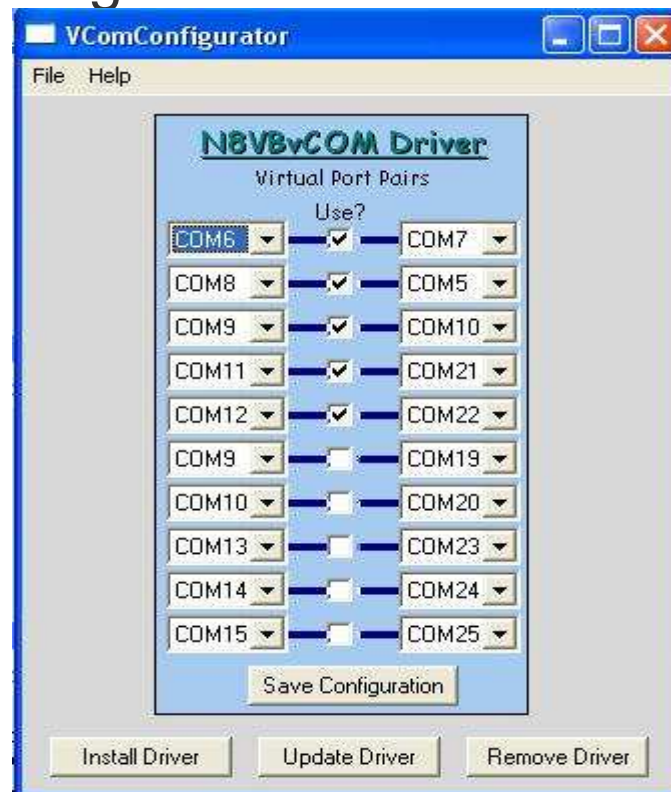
VComConfigurator
File Help

N8VBvCOM Driver
Virtual Port Pairs
Use?

COM6 ☑ COM7
COM8 ☑ COM5
COM9 ☑ COM10
COM11 ☑ COM21
COM12 ☑ COM22
COM9 ☐ COM19
COM10 ☐ COM20
COM13 ☐ COM23
COM14 ☐ COM24
COM15 ☐ COM25

Save Configuration

Install Driver
Update Driver
Remove Driver